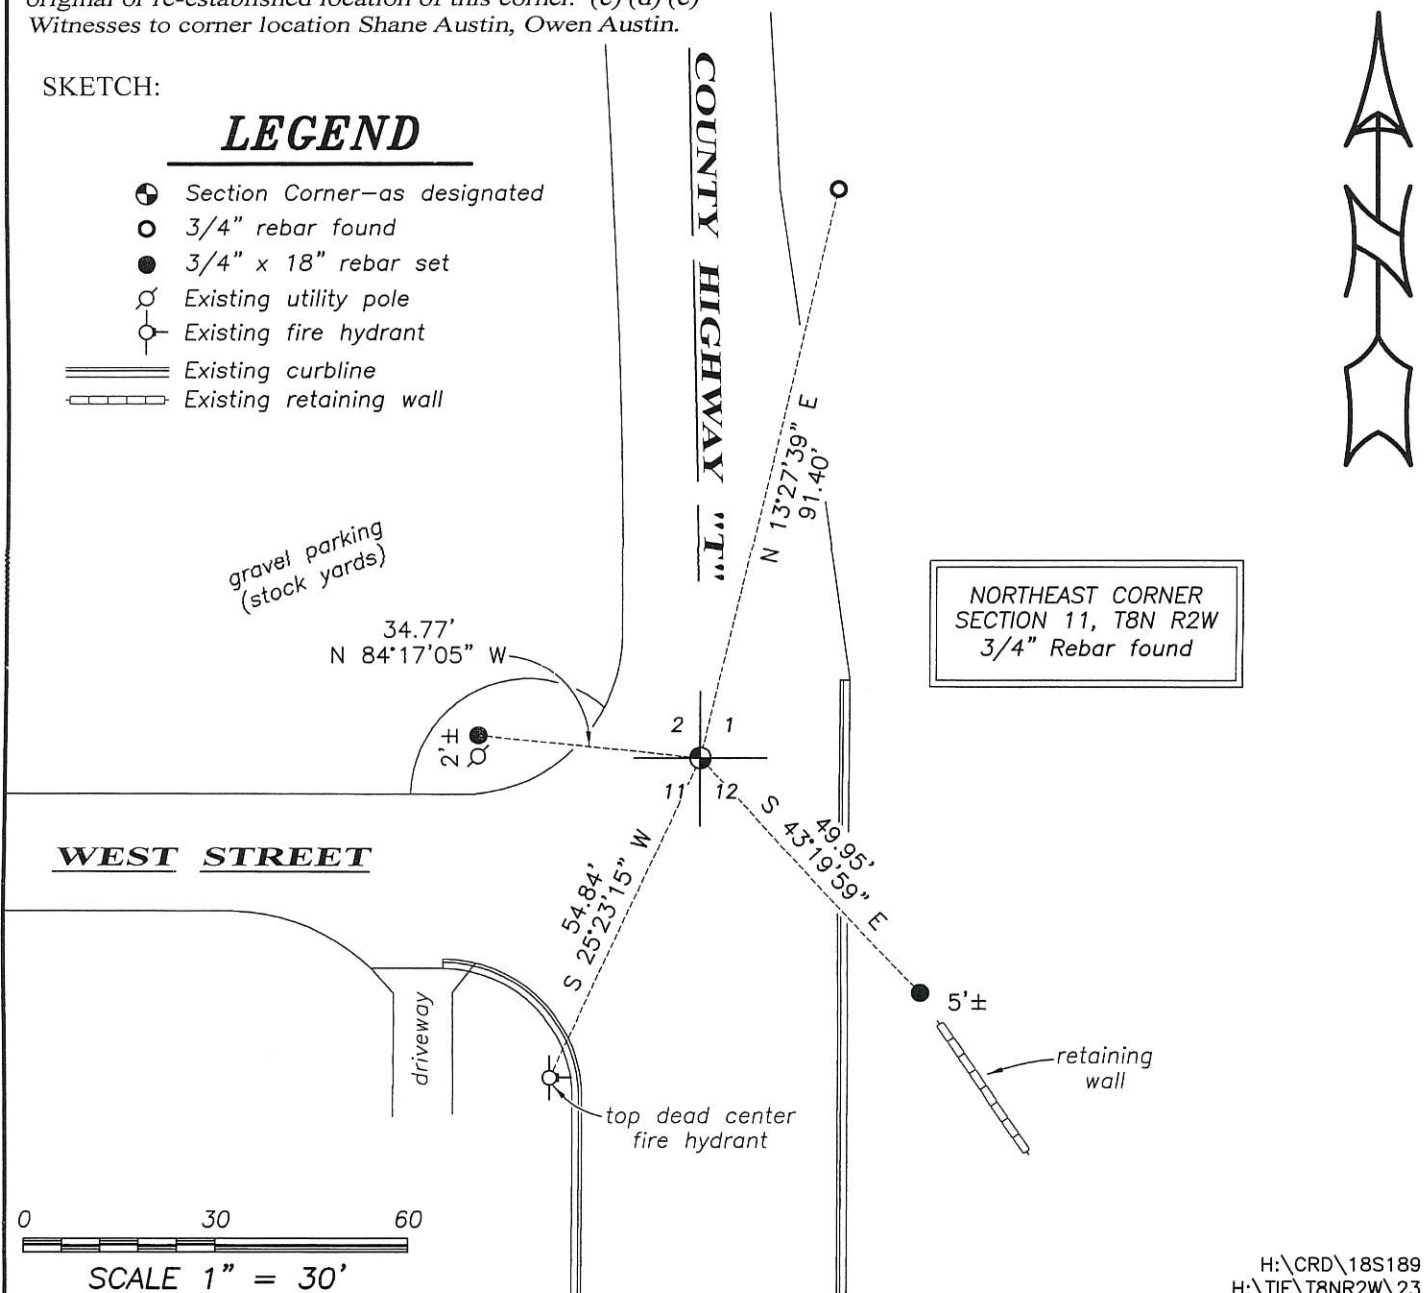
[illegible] original or re-established location of this corner. (c) (d) (e) Witnesses to corner location Shane Austin, Owen Austin.

SKETCH:

LEGEND

Section Corner—as designated
3/4" rebar found
3/4" x 18" rebar set
Existing utility pole
Existing fire hydrant
Existing curbline
Existing retaining wall

COUNTY HIGHWAY "T"

N

N 13°27'39" E
91.40'

gravel parking
(stock yards)

NORTHEAST CORNER
SECTION 11, T8N R2W
3/4" Rebar found

34.77'
N 84°17'05" W

2'±

2 1
11 12

S 43°19'59" E
49.95'

WEST STREET

54.84'
S 25°23'15" W

5'±

driveway

retaining wall

top dead center
fire hydrant

0 30 60
SCALE 1" = 30'

H:\CRD\18S189
H:\TIF\T8NR2W\23